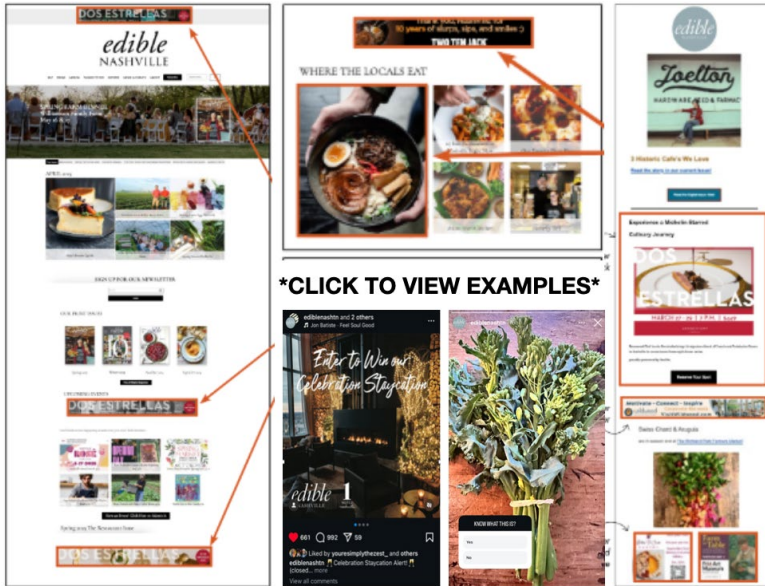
DOS ESTRELLAS

edible NASHVILLE

APRIL 2024

SIGN UP FOR OUR NEWSLETTER

OUR PUBLICATIONS

UPCOMING EVENTS

DOS ESTRELLAS

Spring 2024 The Restaurant Issue

DOS ESTRELLAS

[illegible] 10 years of slurps, sips, and smiles :) TWO TEN JACK

WHERE THE LOCALS EAT

edible

Joelton HARDWARE, FEED & FARM

3 Historic Cafe's We Love

Read the story in our current issue!

Experience a Michelin-Starred Culinary Journey

DOS ESTRELLAS

Reserve Your Seat

*CLICK TO VIEW EXAMPLES*

ediblenashtn and 2 others
Jon Batiste · Feel Soul Good

Enter to Win our Celebration Staycation

edible 1

661 992 59

Liked by youresimplythezest_ and others
ediblenashtn Celebration Staycation Alert! (closed... more

View all comments

KNOW WHAT THIS IS?

Yes

No

Swiss Chard & Arugula